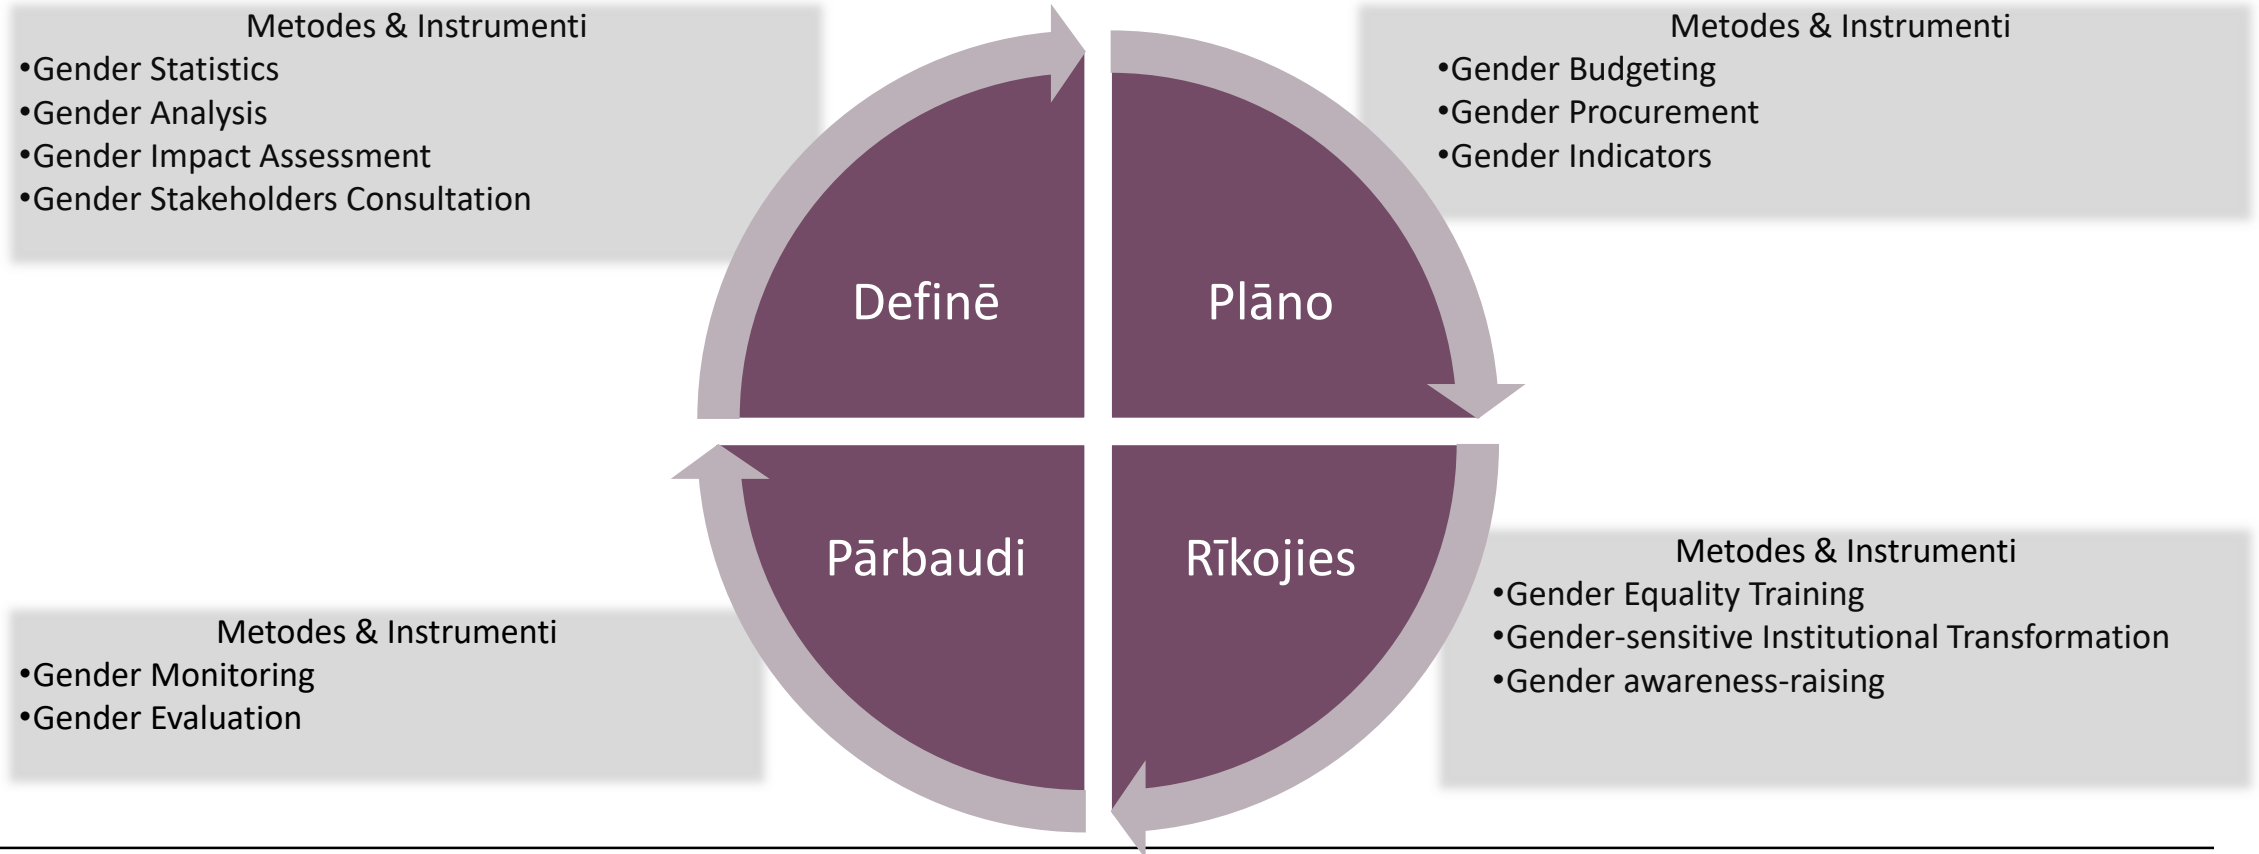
Metodes & Instrumenti
•Gender Statistics
•Gender Analysis
•Gender Impact Assessment
•Gender Stakeholders Consultation

Metodes & Instrumenti
•Gender Budgeting
•Gender Procurement
•Gender Indicators

Definē

Plāno

Pārbaudi

Rīkojies

Metodes & Instrumenti
•Gender Equality Training
•Gender-sensitive Institutional Transformation
•Gender awareness-raising

Metodes & Instrumenti
•Gender Monitoring
•Gender Evaluation